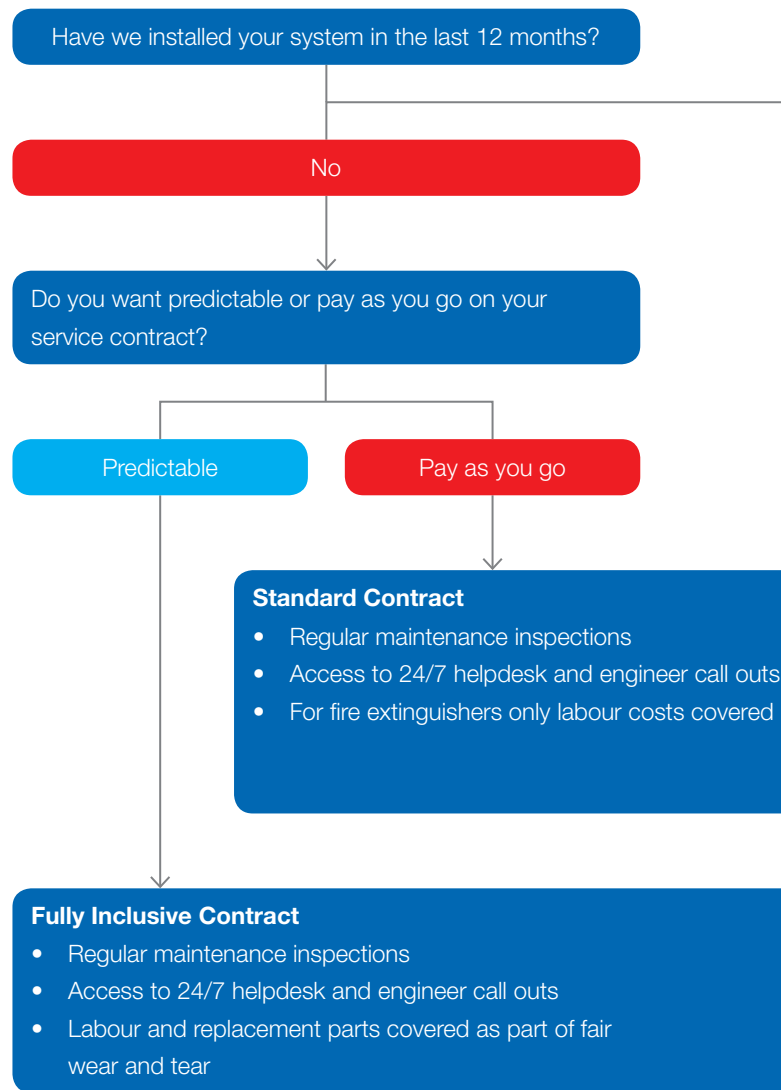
Have we installed your system in the last 12 months?

No

Do you want predictable or pay as you go on your service contract?

Predictable

Pay as you go

**Standard Contract**
- Regular maintenance inspections
- Access to 24/7 helpdesk and engineer call outs
- For fire extinguishers only labour costs covered

**Fully Inclusive Contract**
- Regular maintenance inspections
- Access to 24/7 helpdesk and engineer call outs
- Labour and replacement parts covered as part of fair wear and tear